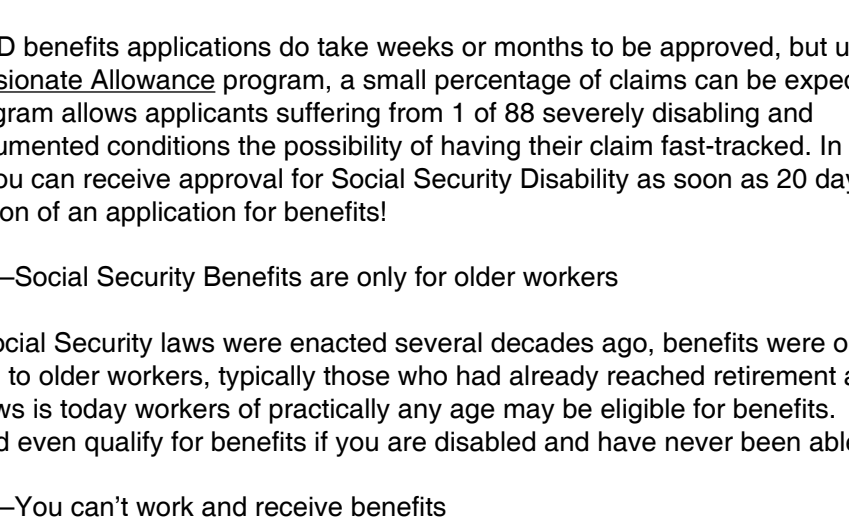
D benefits applications do take weeks or months to be approved, but u sionate Allowance program, a small percentage of claims can be exped gram allows applicants suffering from 1 of 88 severely disabling and umented conditions the possibility of having their claim fast-tracked. In ou can receive approval for Social Security Disability as soon as 20 day on of an application for benefits!

–Social Security Benefits are only for older workers

ocial Security laws were enacted several decades ago, benefits were o to older workers, typically those who had already reached retirement a ws is today workers of practically any age may be eligible for benefits. d even qualify for benefits if you are disabled and have never been able

–You can't work and receive benefits